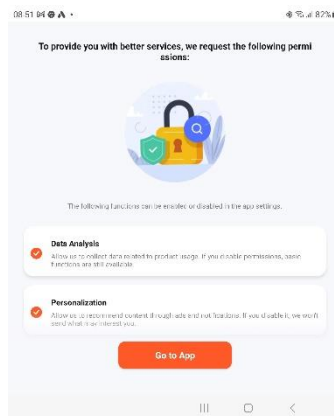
08:51 ✉ ◉ ▲ •

82%

To provide you with better services, we request the following permissions:

The following functions can be enabled or disabled in the app settings.

Data Analysis
Allow us to collect data related to product usage. If you disable permissions, basic functions are still available.

Personalization
Allow us to recommend content through ads and notifications. If you disable it, we won't send what may interest you.

Go to App